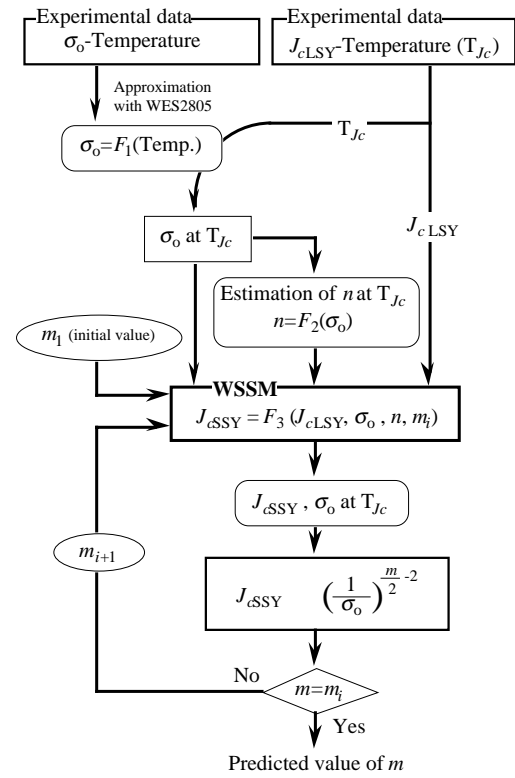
Experimental data
$\sigma_o$-Temperature

Experimental data
$J_{cLSY}$-Temperature ($T_{Jc}$)

Approximation with WES2805

$\sigma_o = F_1$(Temp.)

$T_{Jc}$

$\sigma_o$ at $T_{Jc}$

$J_{c\,LSY}$

Estimation of $n$ at $T_{Jc}$
$n = F_2(\sigma_o)$

$m_1$ (initial value)

WSSM
$J_{cSSY} = F_3\ (J_{cLSY}, \sigma_o, n, m_i)$

$J_{cSSY}$, $\sigma_o$ at $T_{Jc}$

$m_{i+1}$

$J_{cSSY}$ $\left(\frac{1}{\sigma_o}\right)^{\frac{m}{2}-2}$

No

$m = m_i$

Yes

Predicted value of $m$